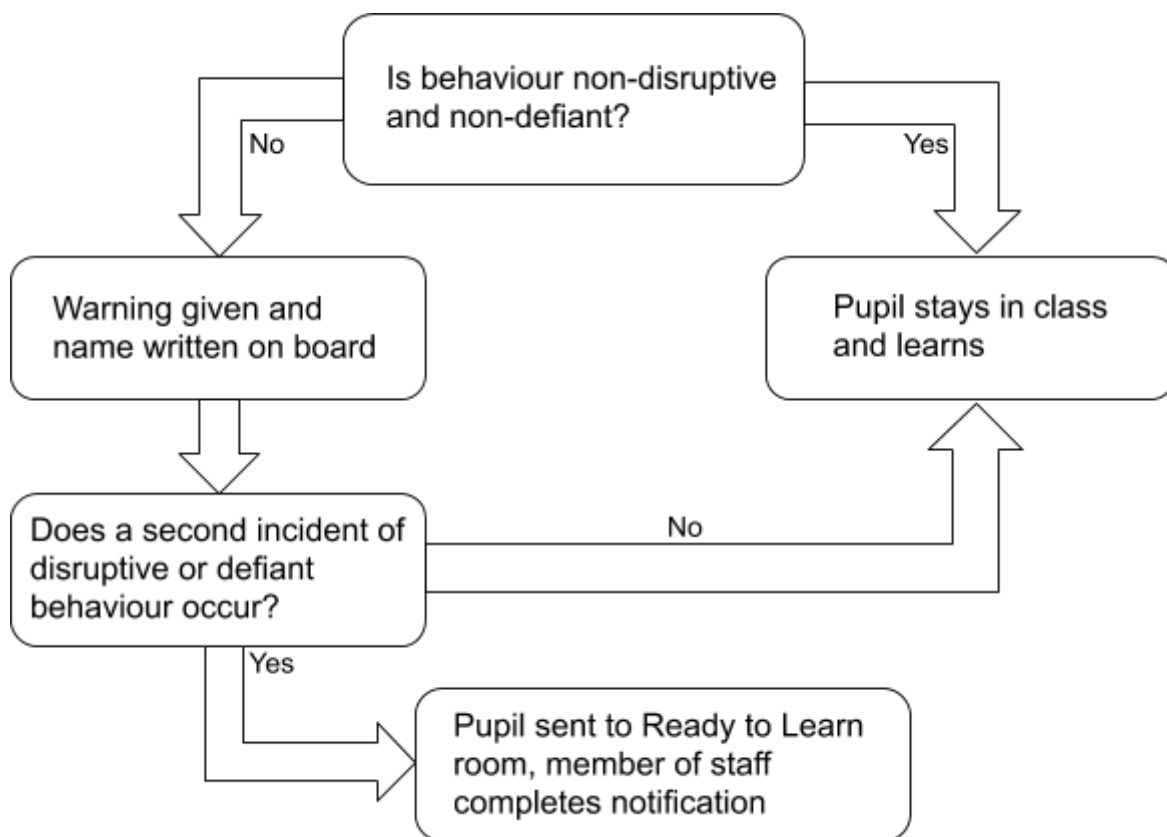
Is behaviour non-disruptive and non-defiant?

No

Yes

Warning given and name written on board

Pupil stays in class and learns

Does a second incident of disruptive or defiant behaviour occur?

No

Yes

Pupil sent to Ready to Learn room, member of staff completes notification